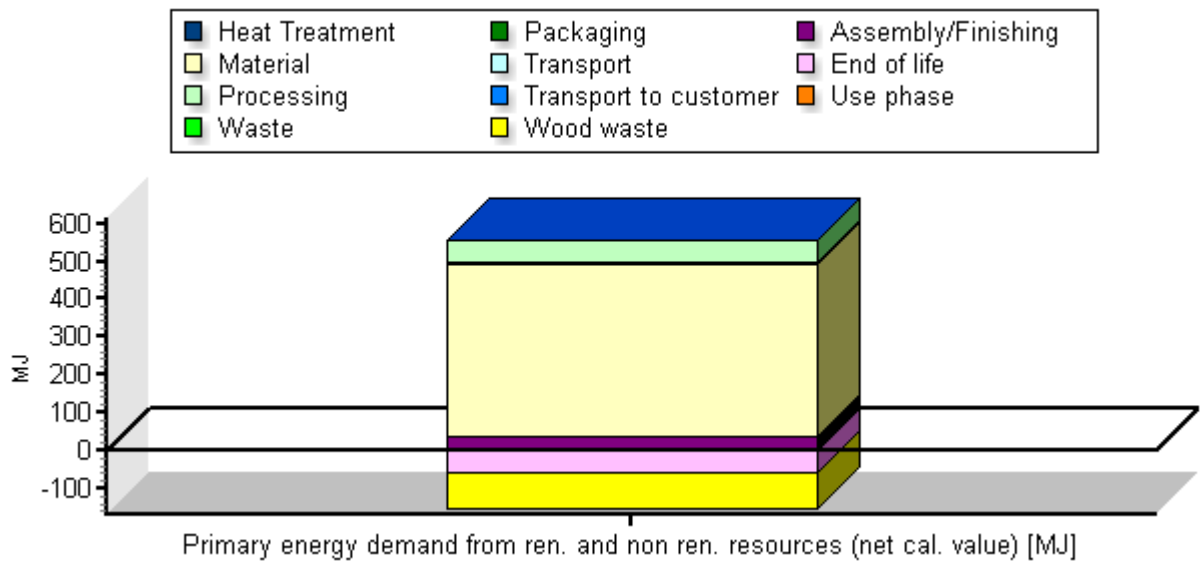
Heat Treatment
Material
Processing
Waste
Packaging
Transport
Transport to customer
Wood waste
Assembly/Finishing
End of life
Use phase

MJ
600
500
400
300
200
100
0
-100

Primary energy demand from ren. and non ren. resources (net cal. value) [MJ]